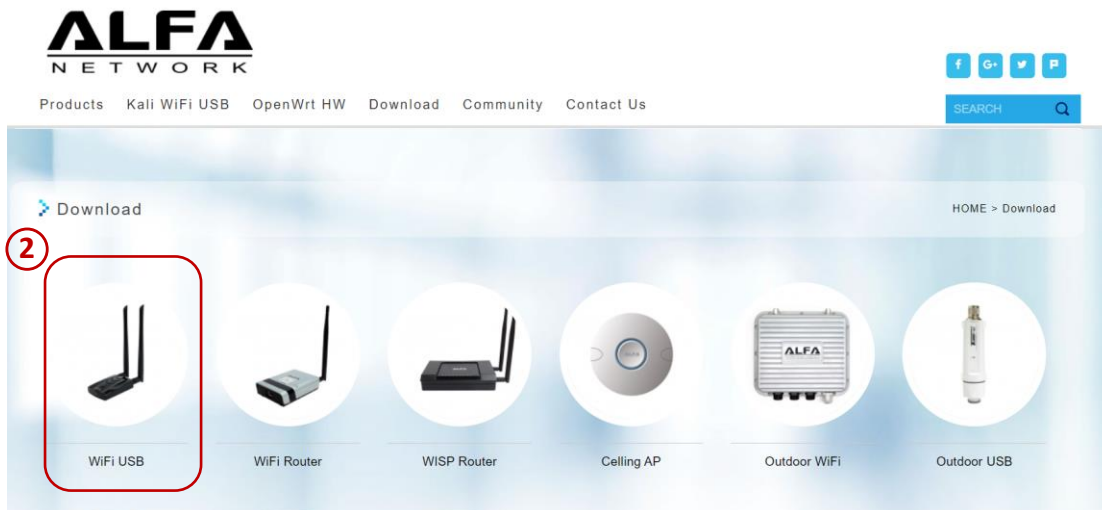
ALFA
NETWORK

f G+

Products Kali WiFi USB OpenWrt HW Download Community Contact Us

SEARCH

Download

HOME > Download

2

ALFA

ALFA

WiFi USB

WiFi Router

WISP Router

Celling AP

Outdoor WiFi

Outdoor USB